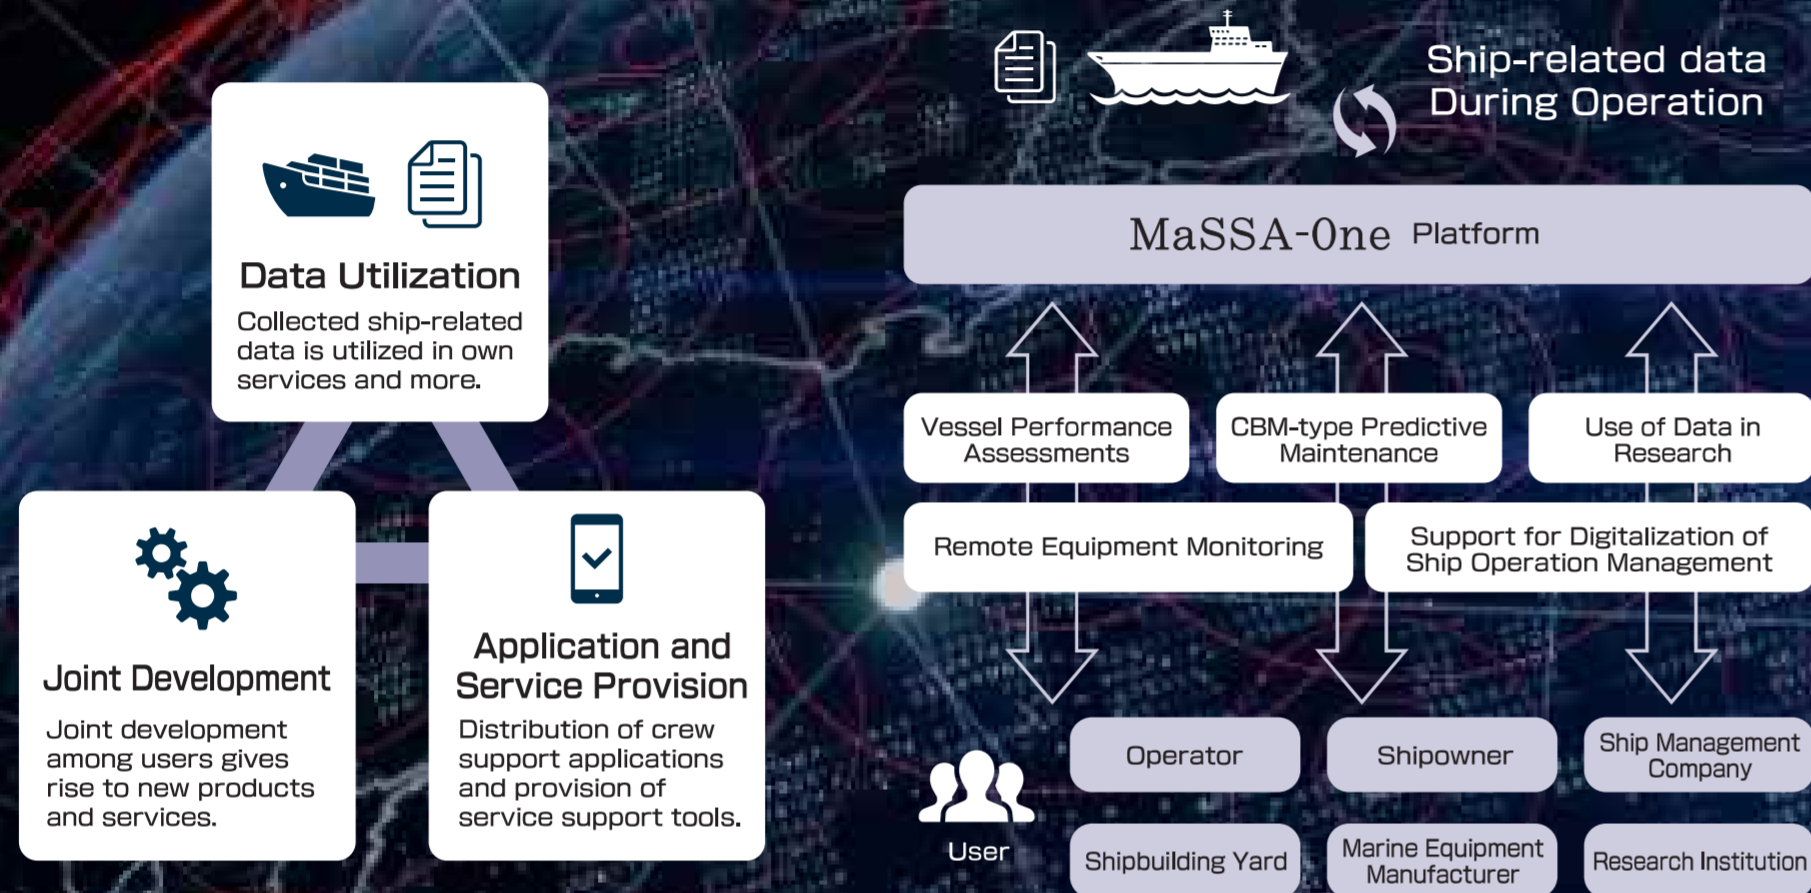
Data Utilization

Collected ship-related data is utilized in own services and more.

Joint Development

Joint development among users gives rise to new products and services.

Application and Service Provision

Distribution of crew support applications and provision of service support tools.

Ship-related data During Operation

MaSSA-One Platform

Vessel Performance Assessments

CBM-type Predictive Maintenance

Use of Data in Research

Remote Equipment Monitoring

Support for Digitalization of Ship Operation Management

User

Operator

Shipowner

Ship Management Company

Shipbuilding Yard

Marine Equipment Manufacturer

Research Institution